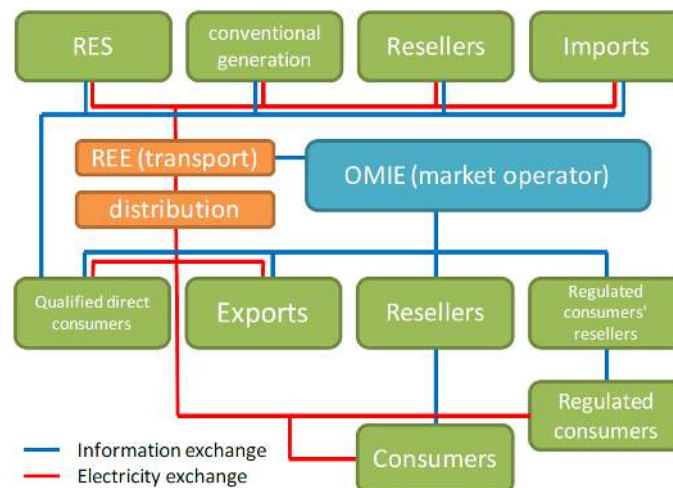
RES

conventional generation

Resellers

Imports

REE (transport)

OMIE (market operator)

distribution

Qualified direct consumers

Exports

Resellers

Regulated consumers' resellers

Regulated consumers

Consumers

Information exchange

Electricity exchange